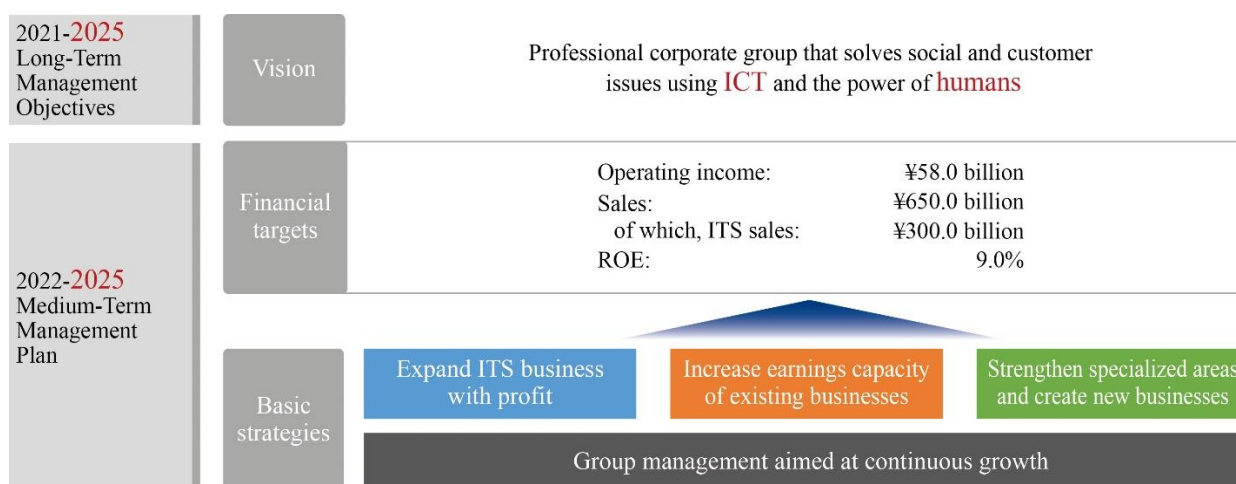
2021-2025 Long-Term Management Objectives

Vision

Professional corporate group that solves social and customer issues using ICT and the power of humans

2022-2025 Medium-Term Management Plan

Financial targets

| | |
|---|---|
| Operating income: | ¥58.0 billion |
| Sales: | ¥650.0 billion |
| of which, ITS sales: | ¥300.0 billion |
| ROE: | 9.0% |

Basic strategies

Expand ITS business with profit

Increase earnings capacity of existing businesses

Strengthen specialized areas and create new businesses

Group management aimed at continuous growth